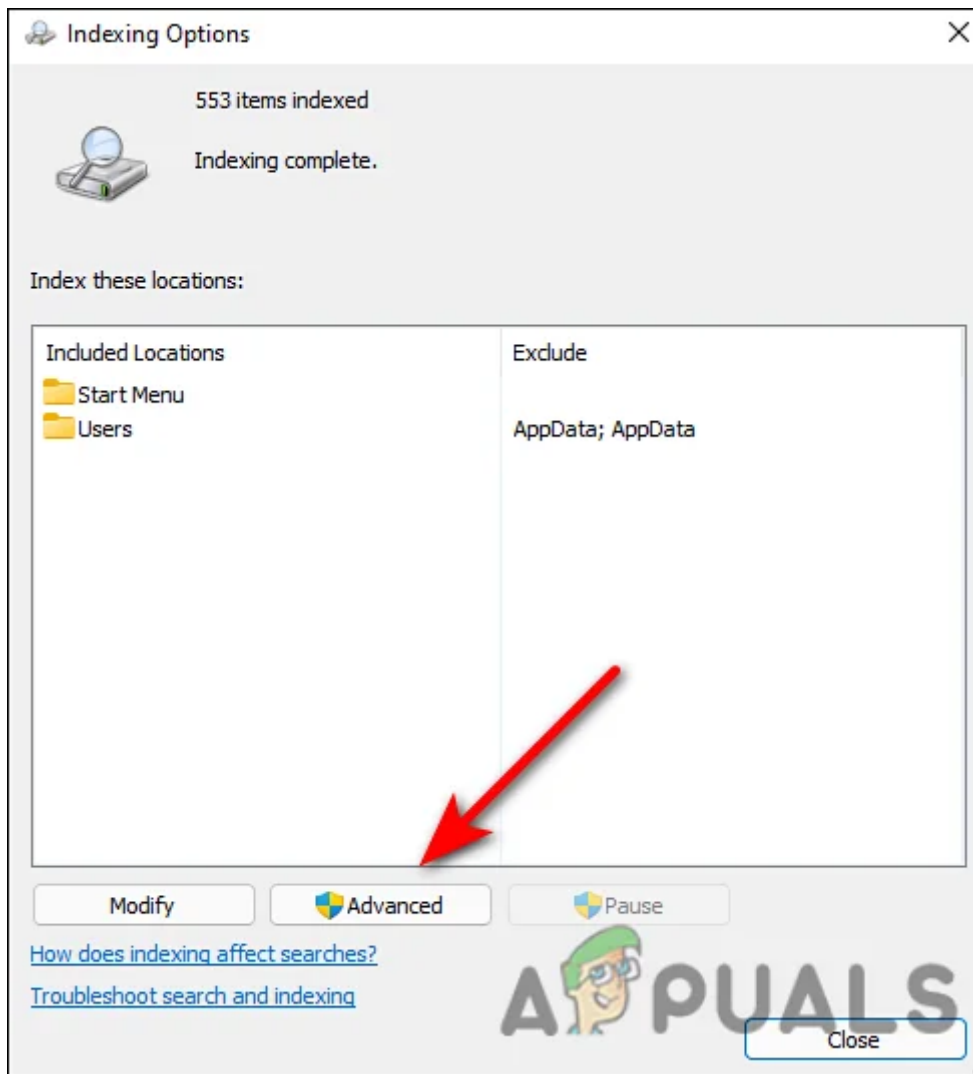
Indexing Options

553 items indexed

Indexing complete.

Index these locations:

| Included Locations | Exclude |
|---|---|
| Start Menu | |
| Users | AppData; AppData |

Modify

Advanced

Pause

How does indexing affect searches?

Troubleshoot search and indexing

APPUALS

Close